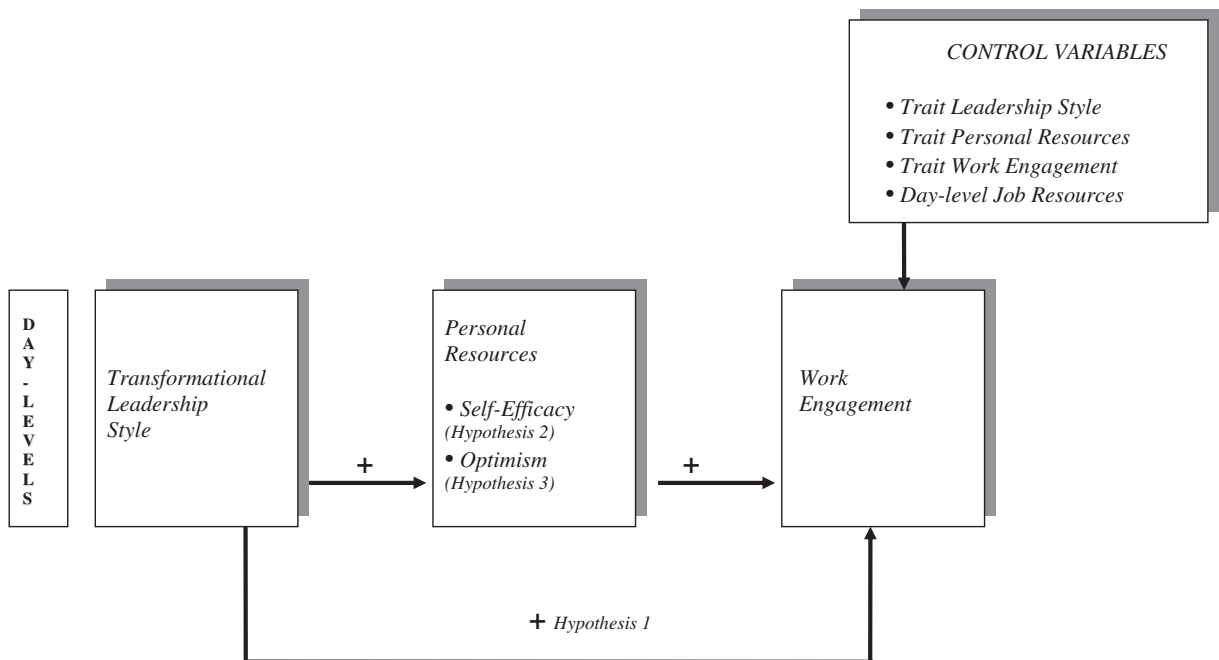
CONTROL VARIABLES

• Trait Leadership Style
• Trait Personal Resources
• Trait Work Engagement
• Day-level Job Resources

D
A
Y
-
L
E
V
E
L
S

Transformational Leadership Style

+

Personal Resources

• Self-Efficacy (Hypothesis 2)
• Optimism (Hypothesis 3)

+

Work Engagement

+ Hypothesis 1